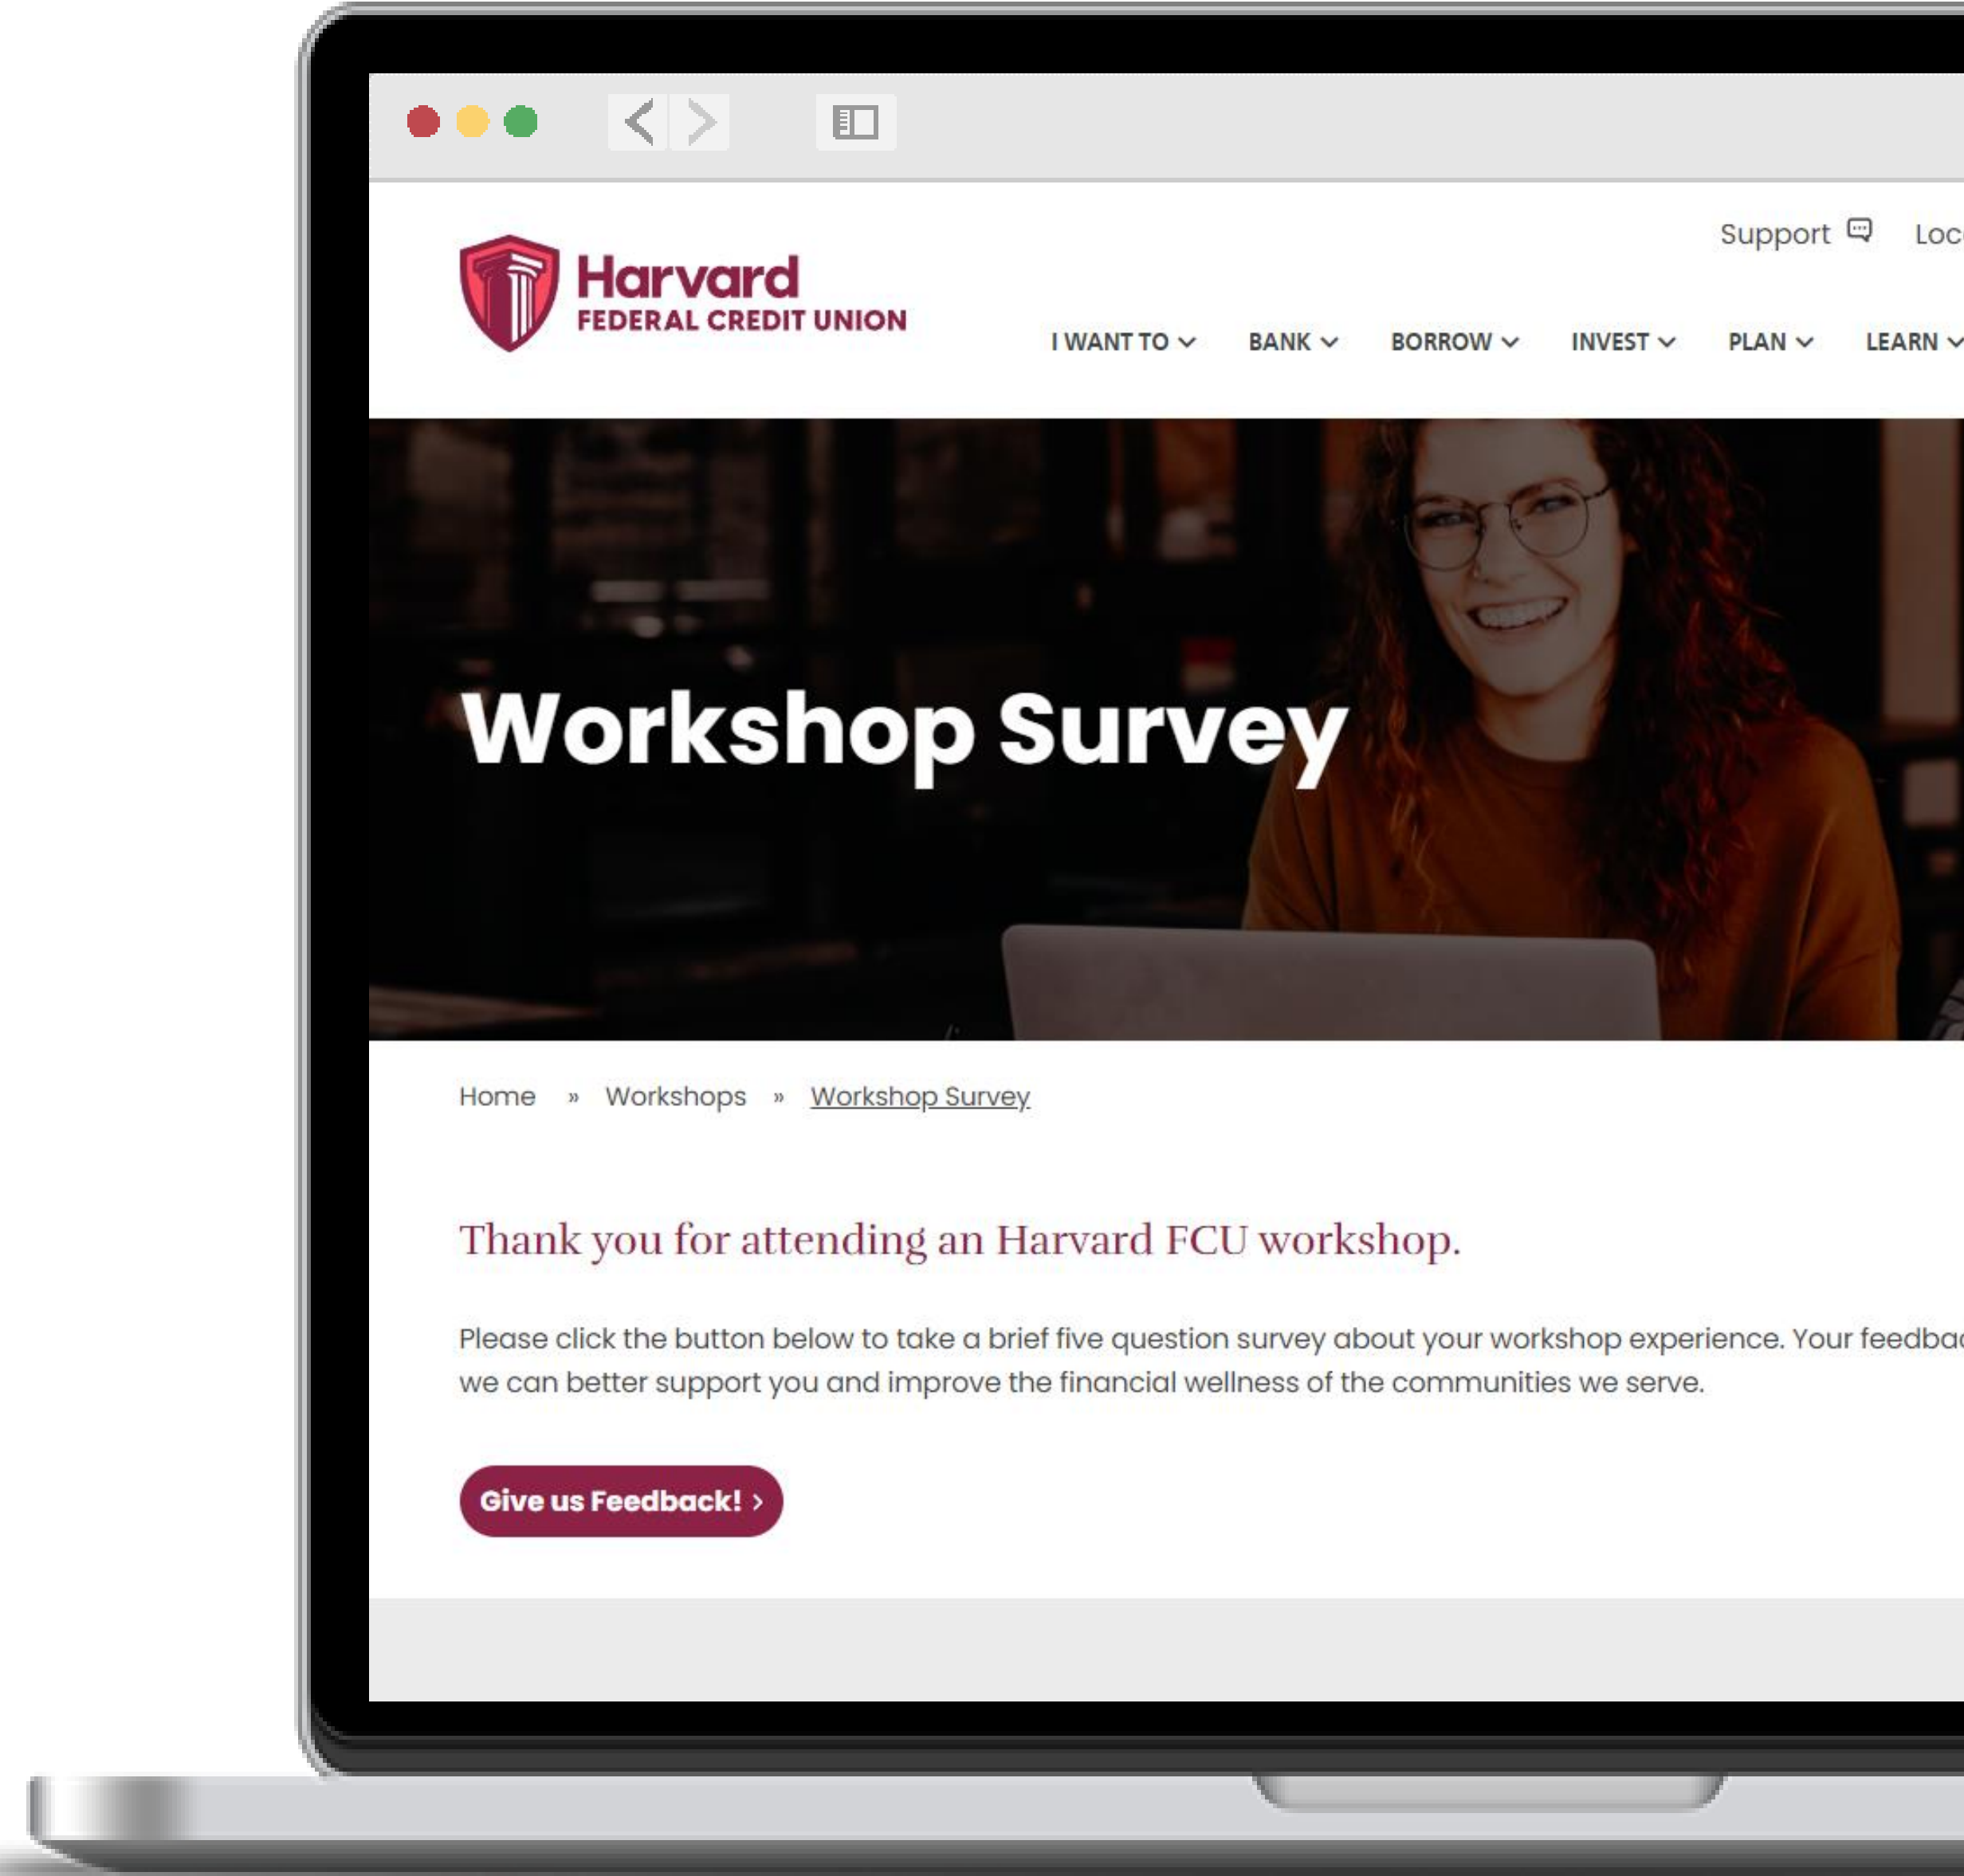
Support Loc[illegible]

Harvard
FEDERAL CREDIT UNION

I WANT TO BANK BORROW INVEST PLAN LEARN

Workshop Survey

Home » Workshops » Workshop Survey

Thank you for attending an Harvard FCU workshop.

Please click the button below to take a brief five question survey about your workshop experience. Your feedba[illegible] we can better support you and improve the financial wellness of the communities we serve.

Give us Feedback! ›